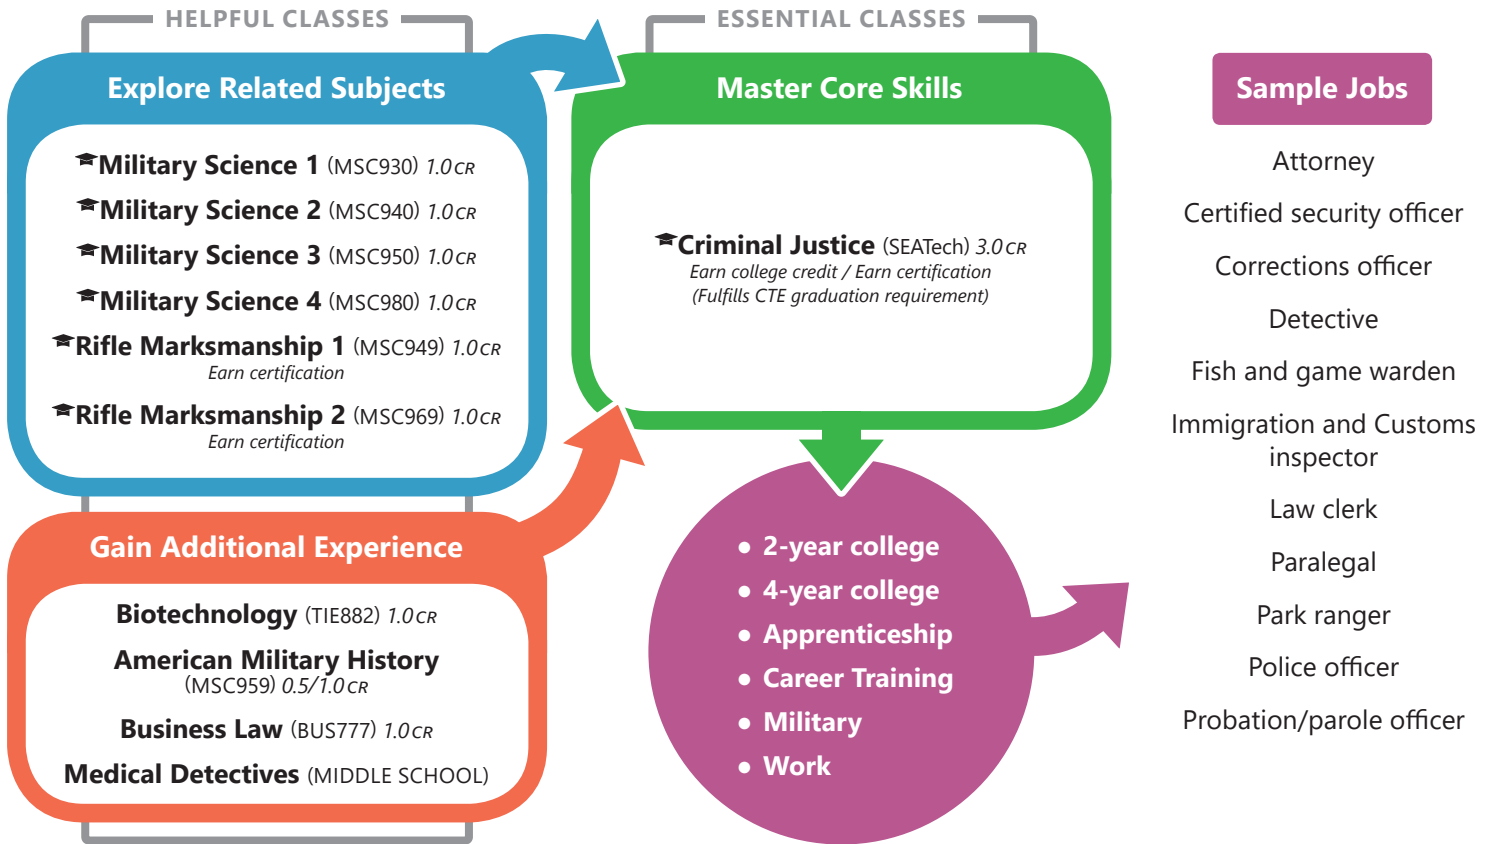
HELPFUL CLASSES

Explore Related Subjects

Military Science 1 (MSC930) 1.0 CR

Military Science 2 (MSC940) 1.0 CR

Military Science 3 (MSC950) 1.0 CR

Military Science 4 (MSC980) 1.0 CR

Rifle Marksmanship 1 (MSC949) 1.0 CR
Earn certification

Rifle Marksmanship 2 (MSC969) 1.0 CR
Earn certification

Gain Additional Experience

Biotechnology (TIE882) 1.0 CR

American Military History (MSC959) 0.5/1.0 CR

Business Law (BUS777) 1.0 CR

Medical Detectives (MIDDLE SCHOOL)

ESSENTIAL CLASSES

Master Core Skills

Criminal Justice (SEATech) 3.0 CR
Earn college credit / Earn certification
(Fulfills CTE graduation requirement)

• 2-year college
• 4-year college
• Apprenticeship
• Career Training
• Military
• Work

Sample Jobs

Attorney

Certified security officer

Corrections officer

Detective

Fish and game warden

Immigration and Customs inspector

Law clerk

Paralegal

Park ranger

Police officer

Probation/parole officer